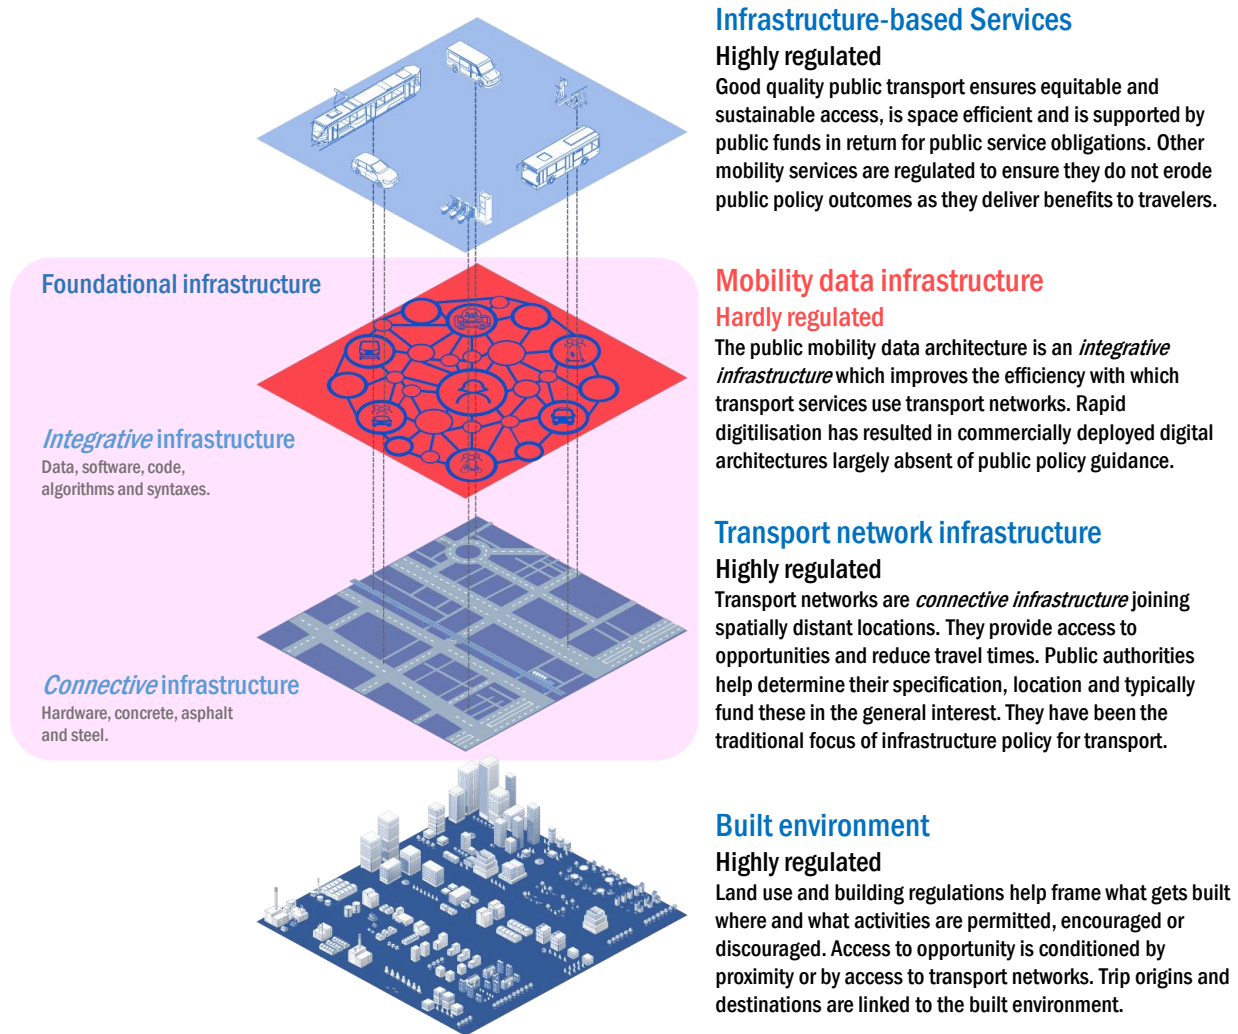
Infrastructure-based Services

Highly regulated

Good quality public transport ensures equitable and sustainable access, is space efficient and is supported by public funds in return for public service obligations. Other mobility services are regulated to ensure they do not erode public policy outcomes as they deliver benefits to travelers.

Foundational infrastructure

Mobility data infrastructure

Hardly regulated

The public mobility data architecture is an *integrative infrastructure* which improves the efficiency with which transport services use transport networks. Rapid digitilisation has resulted in commercially deployed digital architectures largely absent of public policy guidance.

*Integrative* infrastructure

Data, software, code, algorithms and syntaxes.

Transport network infrastructure

Highly regulated

Transport networks are *connective infrastructure* joining spatially distant locations. They provide access to opportunities and reduce travel times. Public authorities help determine their specification, location and typically fund these in the general interest. They have been the traditional focus of infrastructure policy for transport.

*Connective* infrastructure

Hardware, concrete, asphalt and steel.

Built environment

Highly regulated

Land use and building regulations help frame what gets built where and what activities are permitted, encouraged or discouraged. Access to opportunity is conditioned by proximity or by access to transport networks. Trip origins and destinations are linked to the built environment.